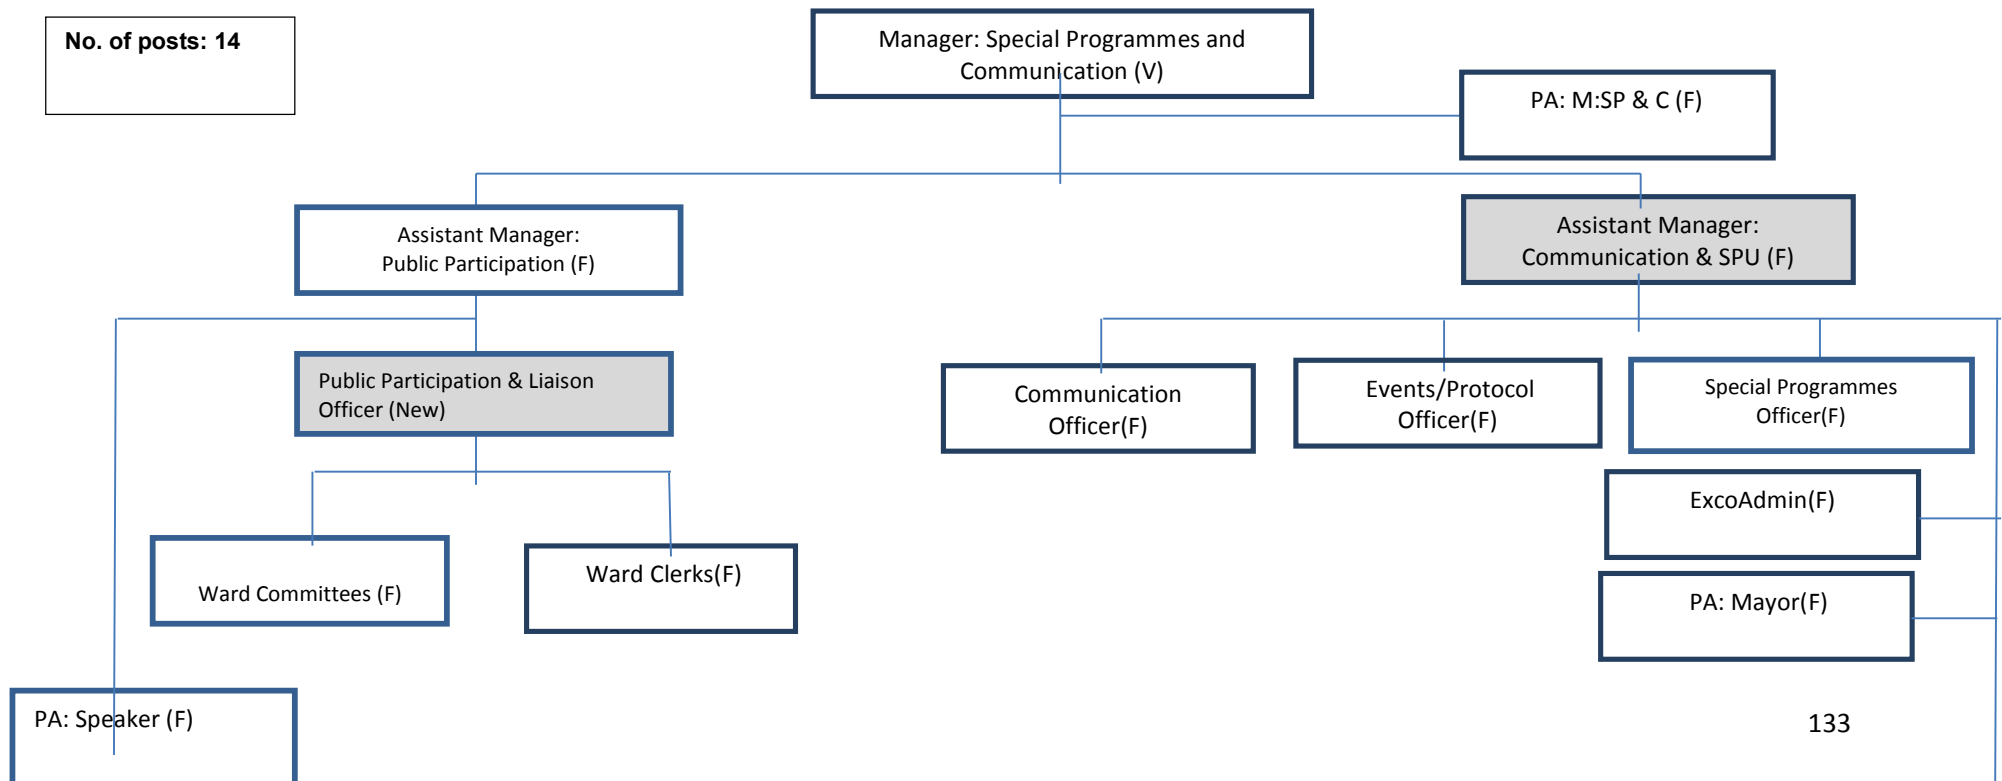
No. of posts: 14

Manager: Special Programmes and Communication (V)

PA: M:SP & C (F)

Assistant Manager: Public Participation (F)

Assistant Manager: Communication & SPU (F)

Public Participation & Liaison Officer (New)

Communication Officer(F)

Events/Protocol Officer(F)

Special Programmes Officer(F)

ExcoAdmin(F)

Ward Committees (F)

Ward Clerks(F)

PA: Mayor(F)

PA: Speaker (F)

133